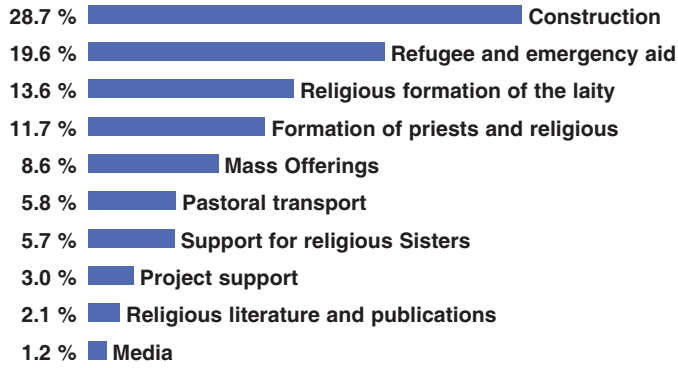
28.7 % Construction
19.6 % Refugee and emergency aid
13.6 % Religious formation of the laity
11.7 % Formation of priests and religious
8.6 % Mass Offerings
5.8 % Pastoral transport
5.7 % Support for religious Sisters
3.0 % Project support
2.1 % Religious literature and publications
1.2 % Media